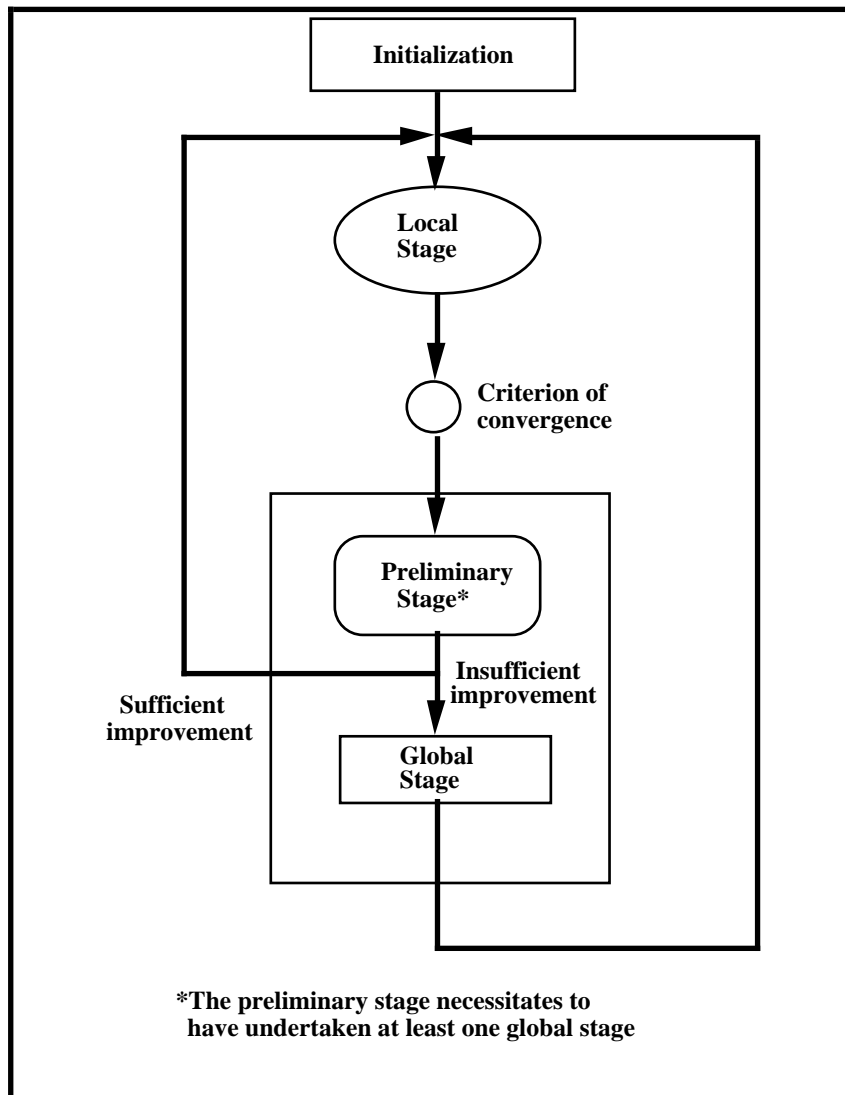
Initialization

Local Stage

Criterion of convergence

Preliminary Stage*

Insufficient improvement

Sufficient improvement

Global Stage

*The preliminary stage necessitates to have undertaken at least one global stage